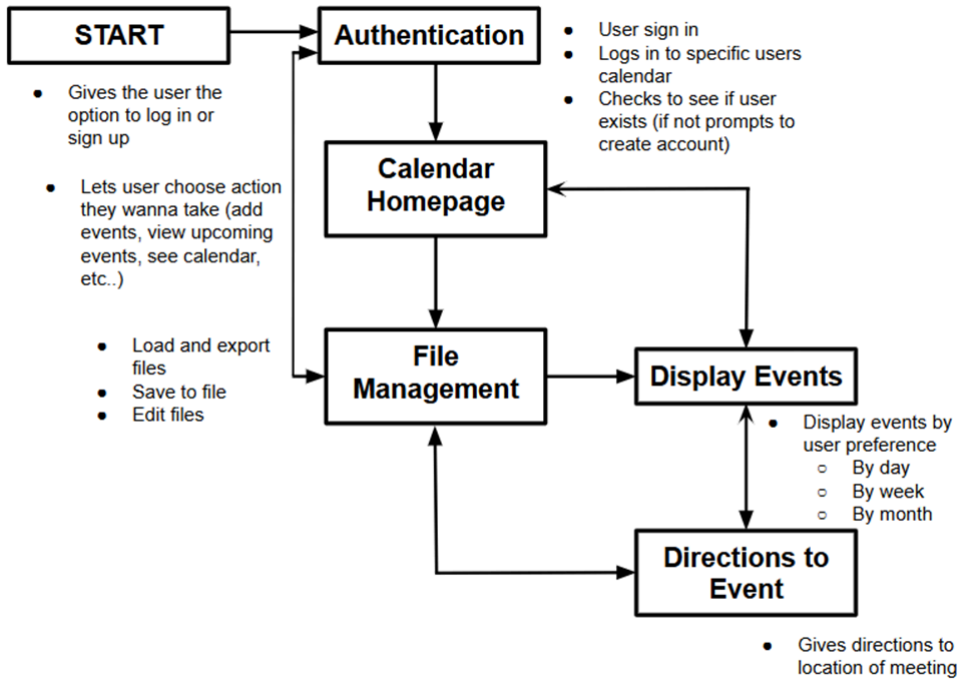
START

Authentication

- User sign in
- Logs in to specific users calendar
- Checks to see if user exists (if not prompts to create account)

- Gives the user the option to log in or sign up

Calendar Homepage

- Lets user choose action they wanna take (add events, view upcoming events, see calendar, etc..)

- Load and export files
- Save to file
- Edit files

File Management

Display Events

- Display events by user preference
  - By day
  - By week
  - By month

Directions to Event

- Gives directions to location of meeting